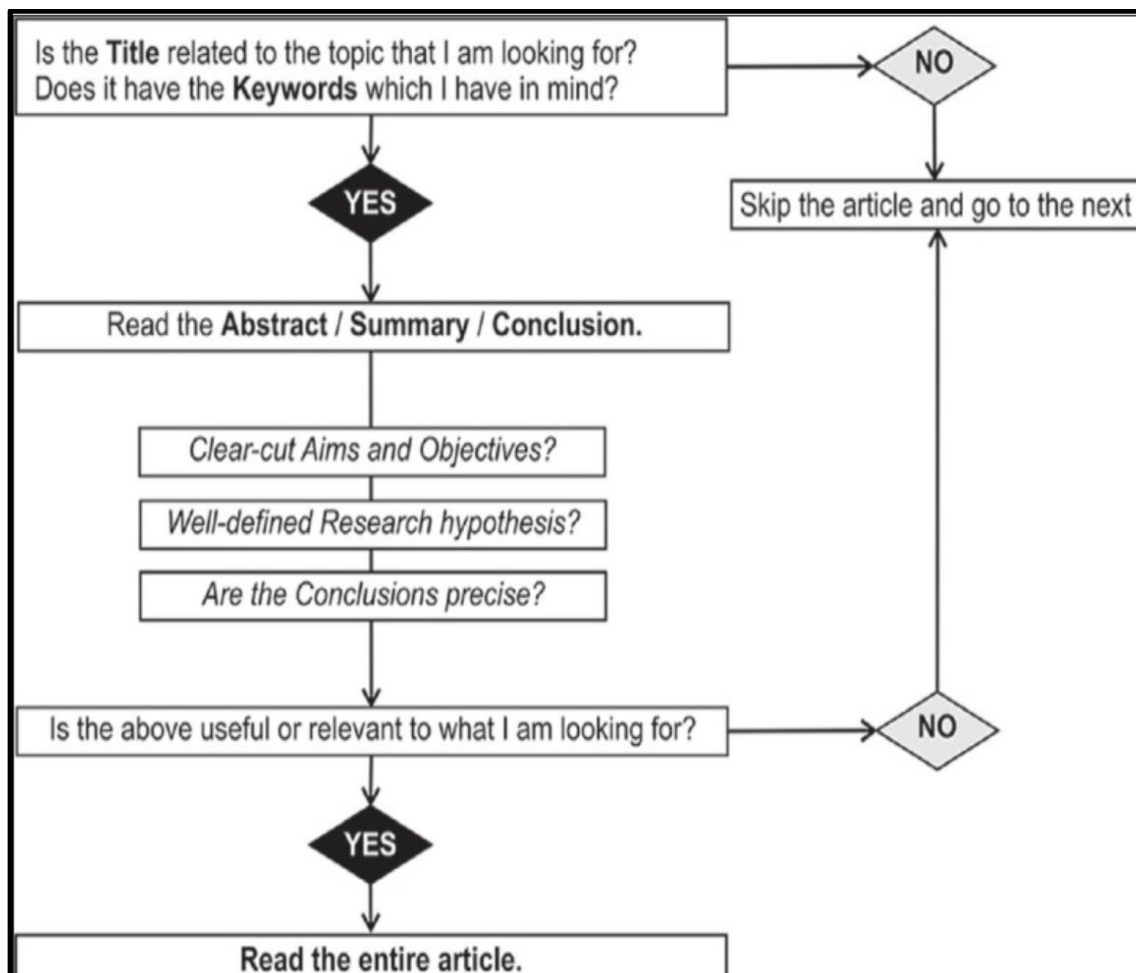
Is the Title related to the topic that I am looking for? Does it have the Keywords which I have in mind?

NO

YES

Skip the article and go to the next

Read the Abstract / Summary / Conclusion.

Clear-cut Aims and Objectives?

Well-defined Research hypothesis?

Are the Conclusions precise?

Is the above useful or relevant to what I am looking for?

NO

YES

Read the entire article.